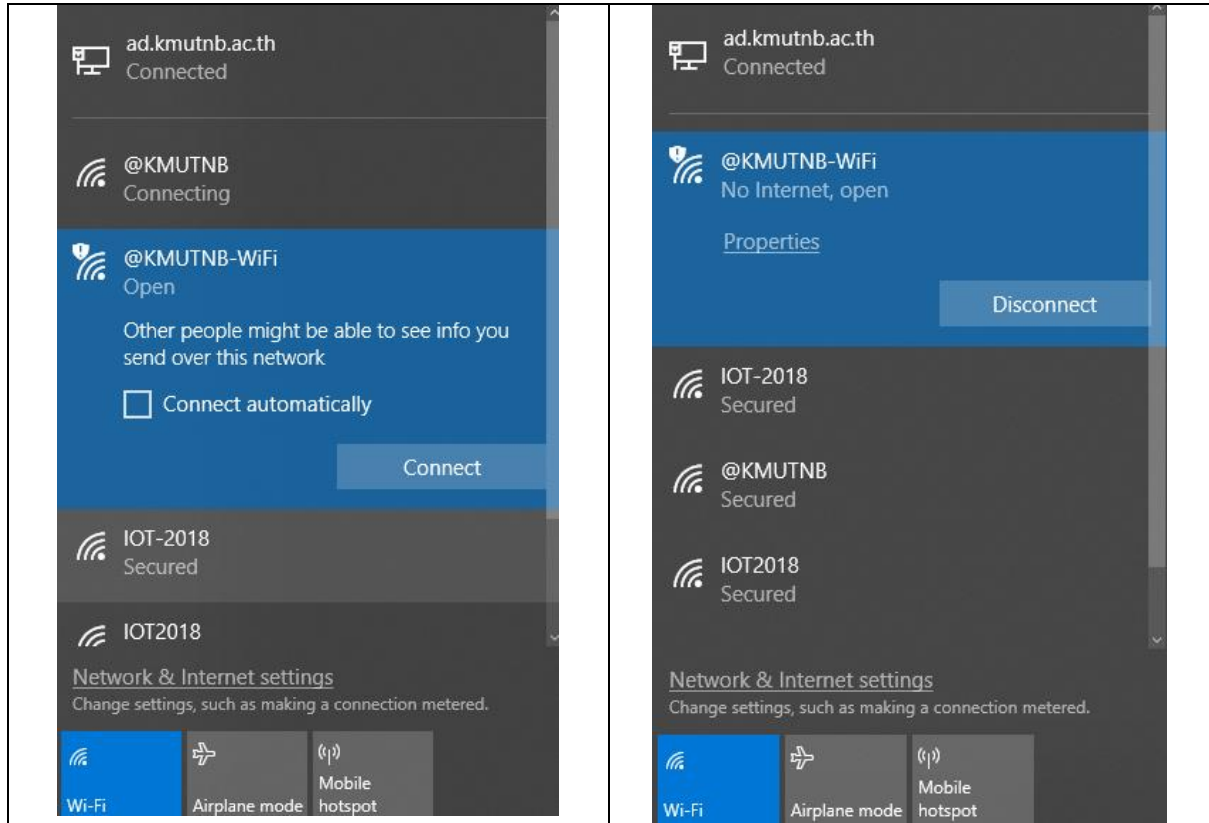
ad.kmutnb.ac.th
Connected

@KMUTNB
Connecting

@KMUTNB-WiFi
Open

Other people might be able to see info you send over this network

Connect automatically

Connect

IOT-2018
Secured

IOT2018

Network & Internet settings
Change settings, such as making a connection metered.

Wi-Fi

Airplane mode

Mobile hotspot

ad.kmutnb.ac.th
Connected

@KMUTNB-WiFi
No Internet, open

Properties

Disconnect

IOT-2018
Secured

@KMUTNB
Secured

IOT2018
Secured

Network & Internet settings
Change settings, such as making a connection metered.

Wi-Fi

Airplane mode

Mobile hotspot